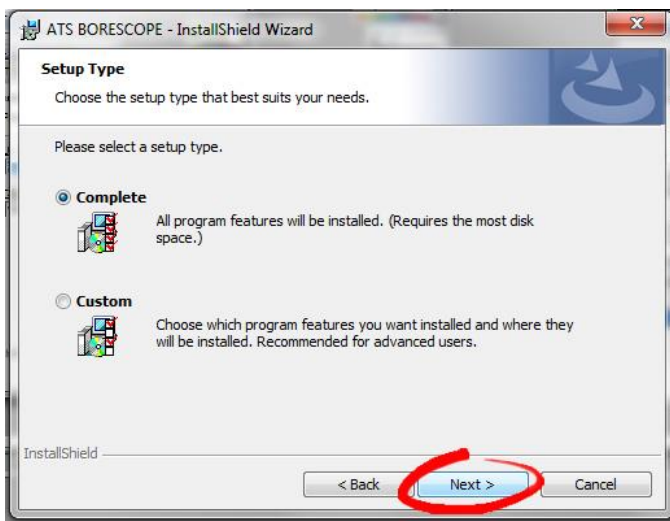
ATS BORESCOPE - InstallShield Wizard

Setup Type

Choose the setup type that best suits your needs.

Please select a setup type.

Complete

All program features will be installed. (Requires the most disk space.)

Custom

Choose which program features you want installed and where they will be installed. Recommended for advanced users.

InstallShield

< Back

Next >

Cancel